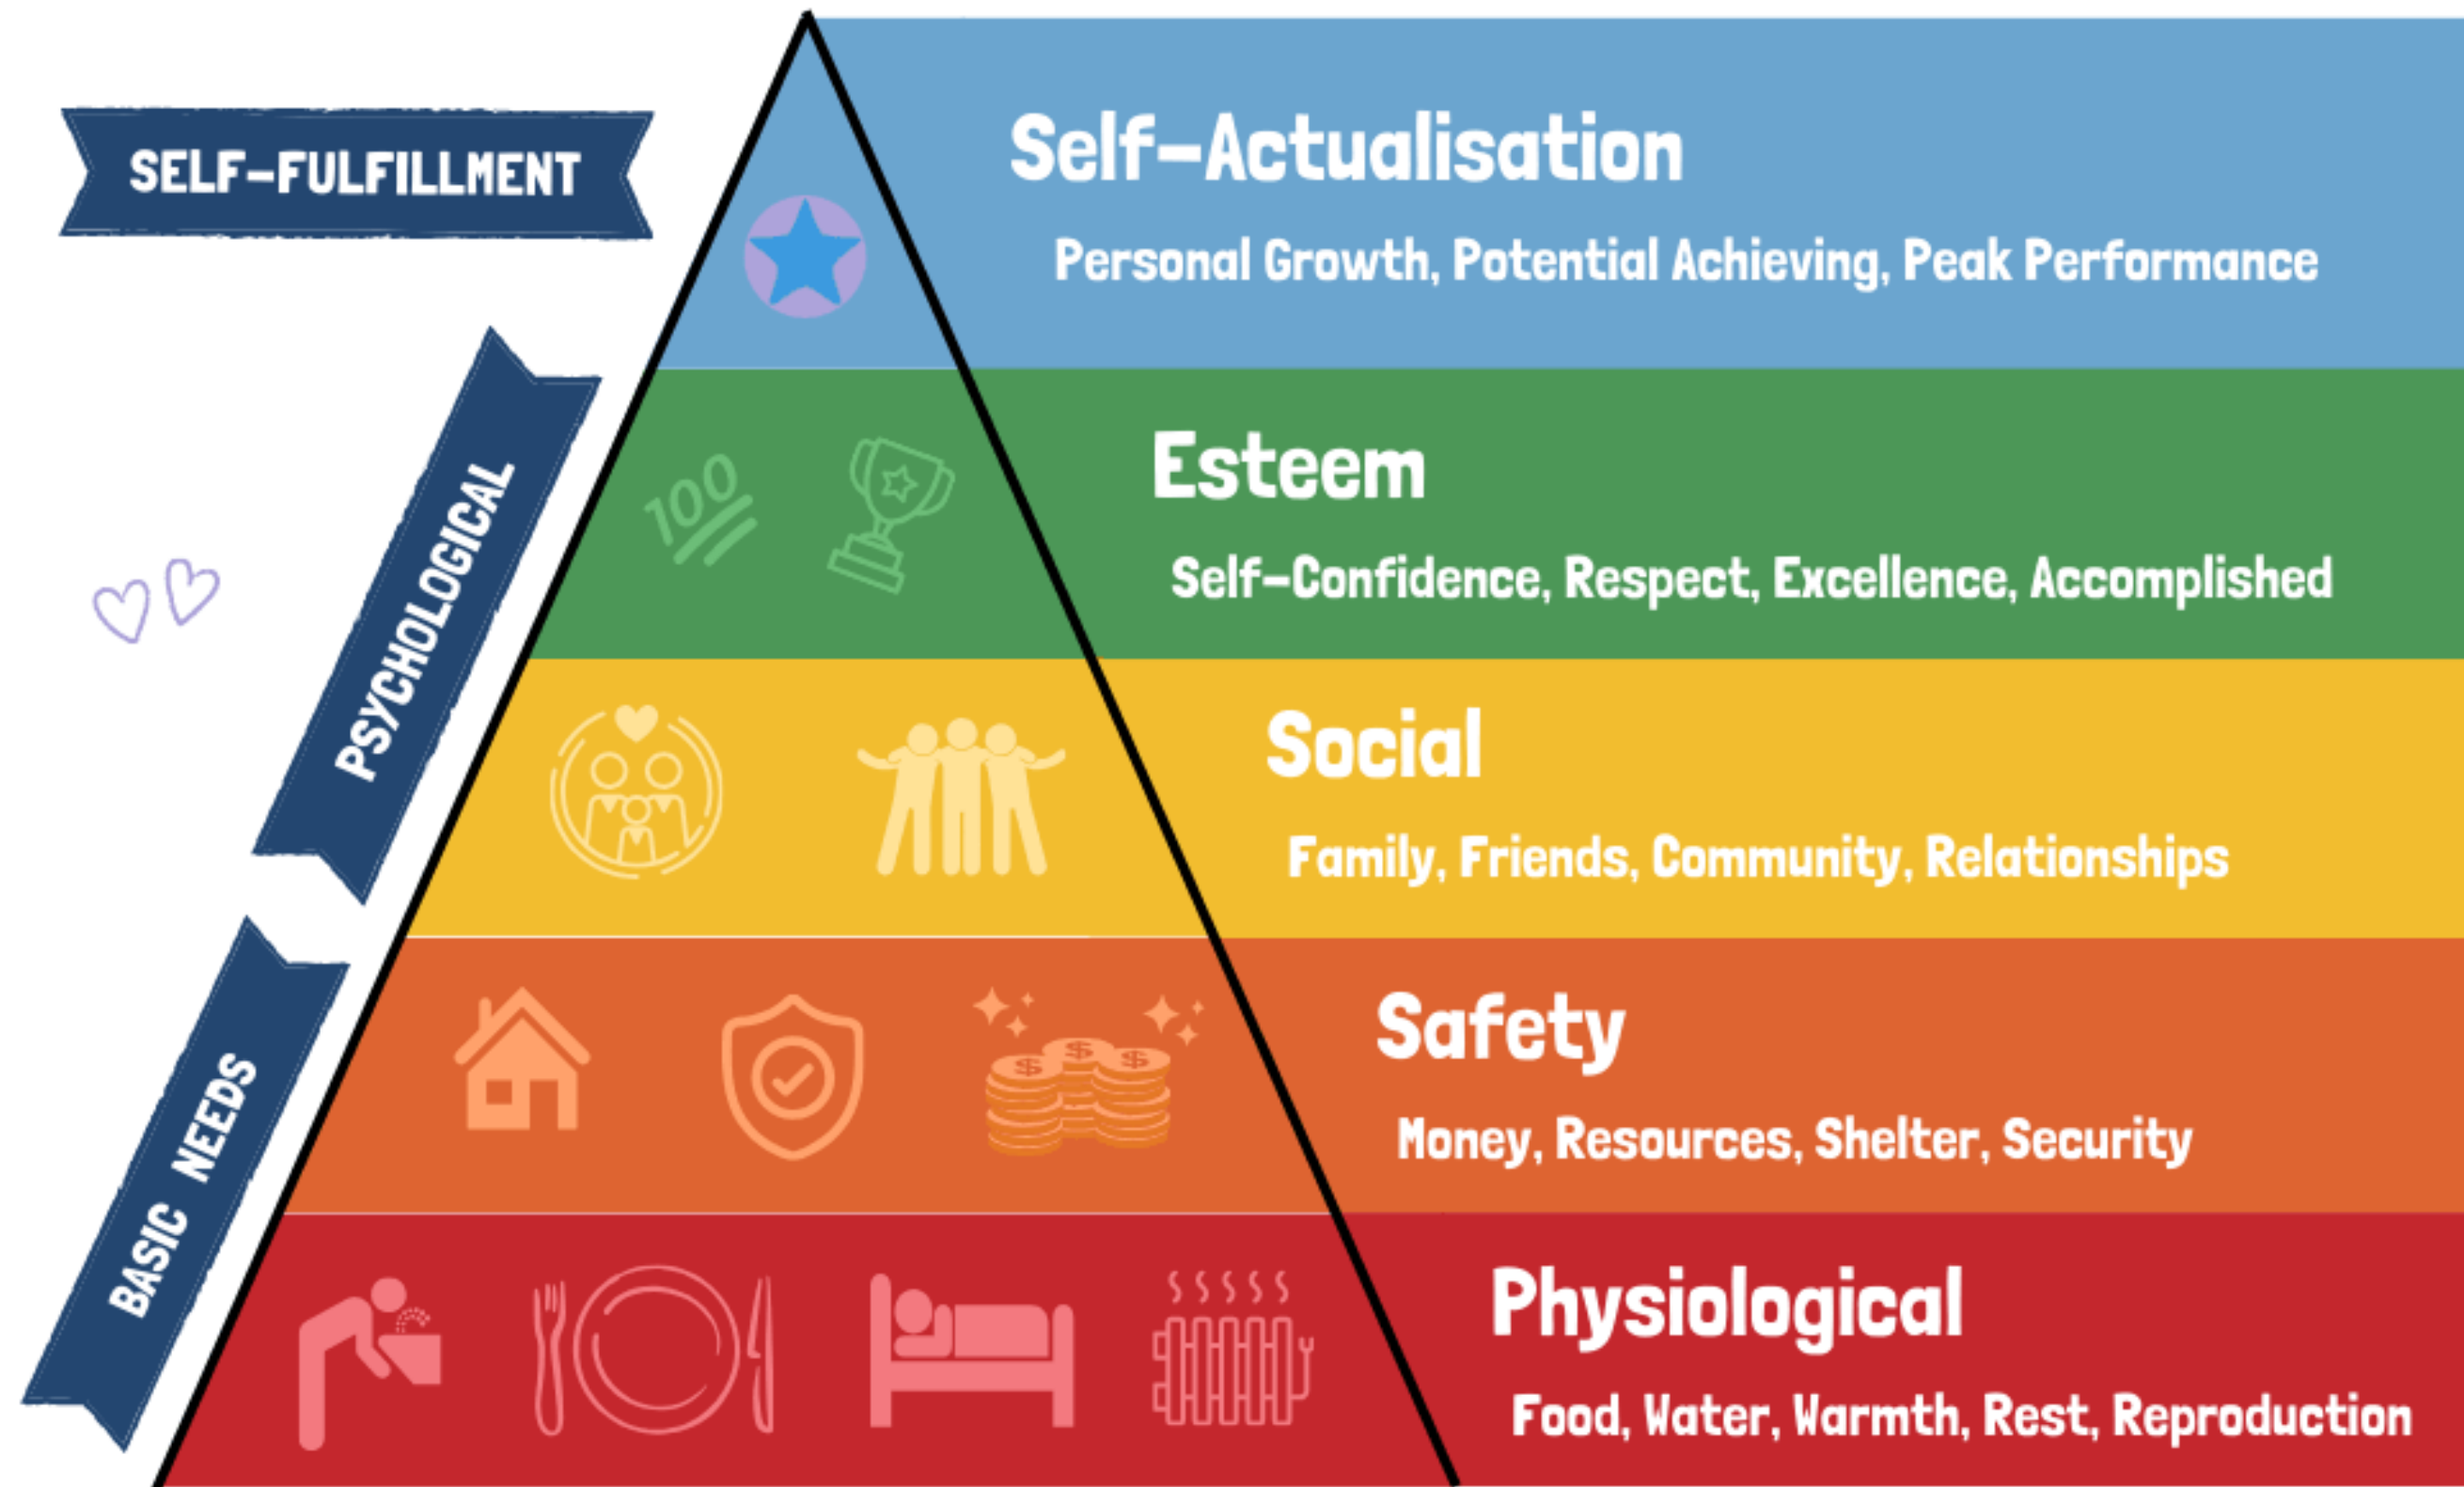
SELF-FULFILLMENT

Self-Actualisation

Personal Growth, Potential Achieving, Peak Performance

PSYCHOLOGICAL

100

Esteem

Self-Confidence, Respect, Excellence, Accomplished

Social

Family, Friends, Community, Relationships

BASIC NEEDS

$ $ $

Safety

Money, Resources, Shelter, Security

Physiological

Food, Water, Warmth, Rest, Reproduction